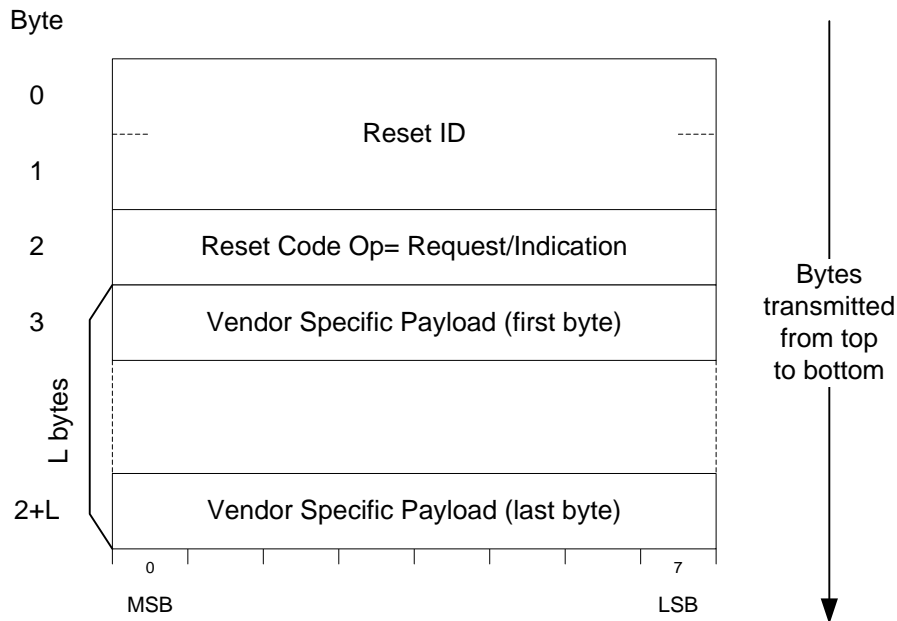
Byte

0

Reset ID

1

2

Reset Code Op= Request/Indication

3

Vendor Specific Payload (first byte)

L bytes

2+L

Vendor Specific Payload (last byte)

0

7

MSB

LSB

Bytes transmitted from top to bottom